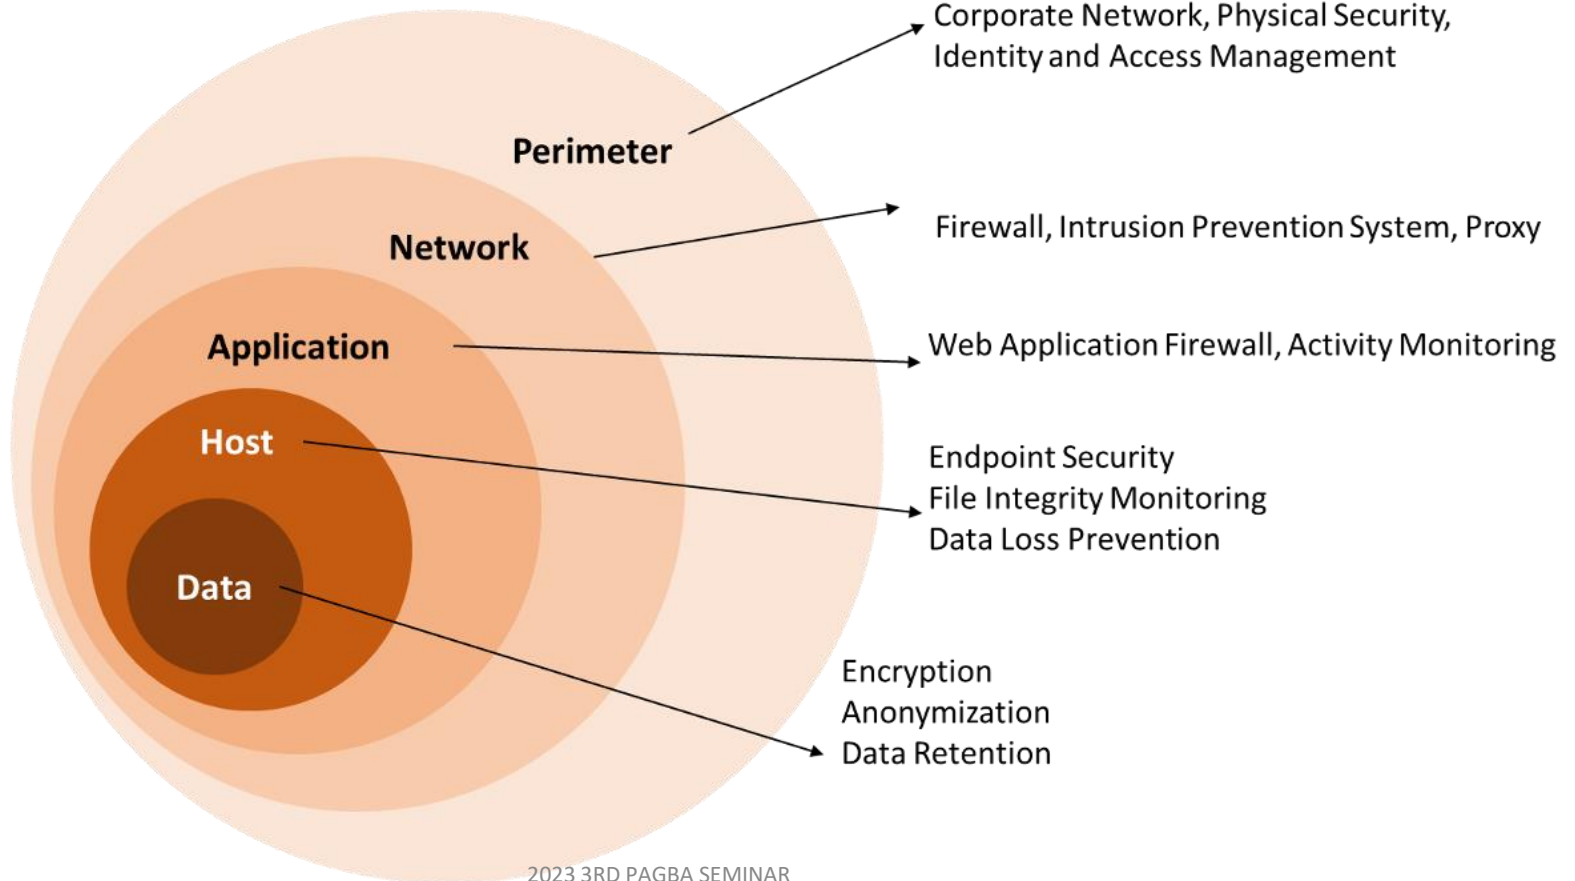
Corporate Network, Physical Security, Identity and Access Management

Perimeter

Network

Firewall, Intrusion Prevention System, Proxy

Application

Web Application Firewall, Activity Monitoring

Host

Endpoint Security
File Integrity Monitoring
Data Loss Prevention

Data

Encryption
Anonymization
Data Retention

2023 3RD PAGBA SEMINAR